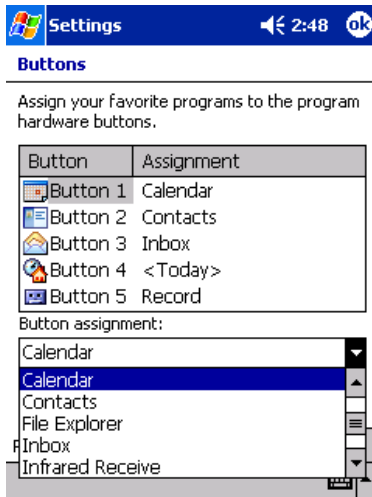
Settings 2:48 ok

Buttons

Assign your favorite programs to the program hardware buttons.

| Button | Assignment |
|---|---|
| Button 1 | Calendar |
| Button 2 | Contacts |
| Button 3 | Inbox |
| Button 4 | <Today> |
| Button 5 | Record |

Button assignment:

Calendar

Calendar
Contacts
File Explorer
Inbox
Infrared Receive